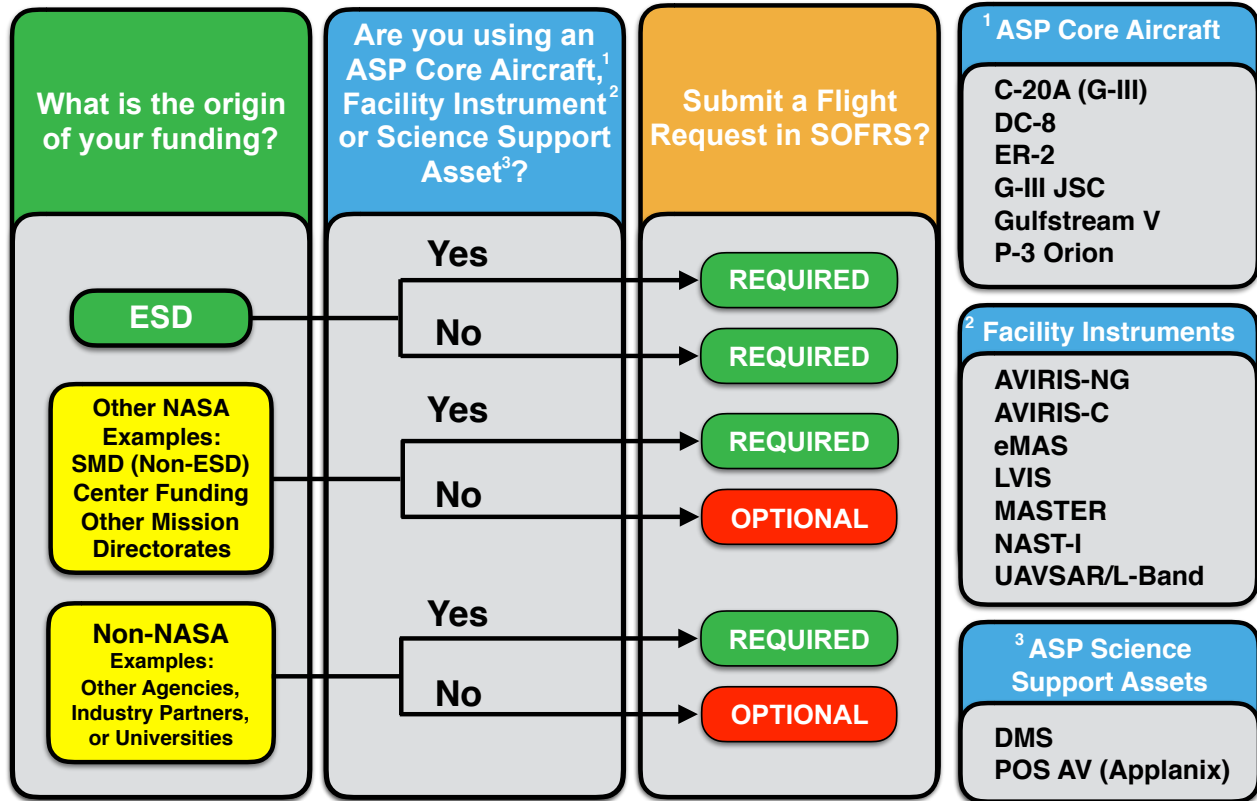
What is the origin of your funding?

Are you using an ASP Core Aircraft,$^1$ Facility Instrument$^2$ or Science Support Asset$^3$?

Submit a Flight Request in SOFRS?

ESD

Yes

REQUIRED

No

REQUIRED

Other NASA
Examples:
SMD (Non-ESD)
Center Funding
Other Mission Directorates

Yes

REQUIRED

No

OPTIONAL

Non-NASA
Examples:
Other Agencies, Industry Partners, or Universities

Yes

REQUIRED

No

OPTIONAL

$^1$ ASP Core Aircraft

C-20A (G-III)
DC-8
ER-2
G-III JSC
Gulfstream V
P-3 Orion

$^2$ Facility Instruments

AVIRIS-NG
AVIRIS-C
eMAS
LVIS
MASTER
NAST-I
UAVSAR/L-Band

$^3$ ASP Science Support Assets

DMS
POS AV (Applanix)